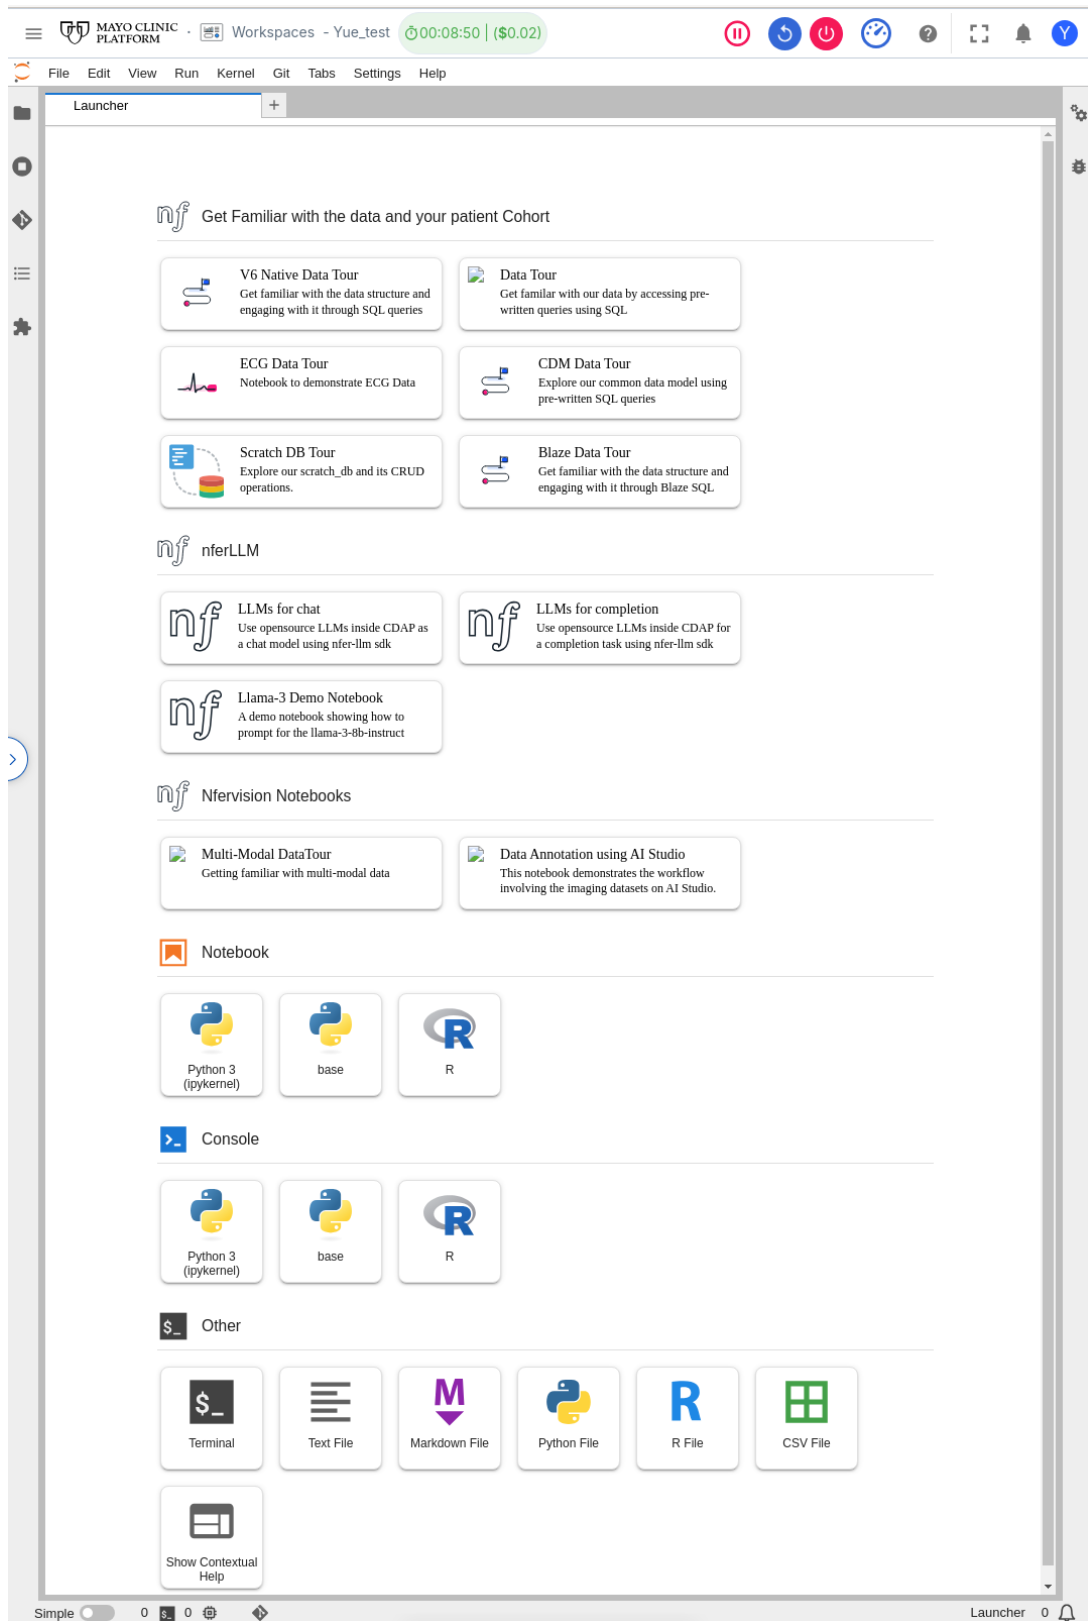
MAYO CLINIC PLATFORM · Workspaces - Yue_test 00:08:50 | ($0.02)

Y

File Edit View Run Kernel Git Tabs Settings Help

Launcher +

Get Familiar with the data and your patient Cohort

V6 Native Data Tour
Get familiar with the data structure and engaging with it through SQL queries

Data Tour
Get familar with our data by accessing pre-written queries using SQL

ECG Data Tour
Notebook to demonstrate ECG Data

CDM Data Tour
Explore our common data model using pre-written SQL queries

Scratch DB Tour
Explore our scratch_db and its CRUD operations.

Blaze Data Tour
Get familiar with the data structure and engaging with it through Blaze SQL

nferLLM

LLMs for chat
Use opensource LLMs inside CDAP as a chat model using nfer-llm sdk

LLMs for completion
Use opensource LLMs inside CDAP for a completion task using nfer-llm sdk

Llama-3 Demo Notebook
A demo notebook showing how to prompt for the llama-3-8b-instruct

Nfervision Notebooks

Multi-Modal DataTour
Getting familiar with multi-modal data

Data Annotation using AI Studio
This notebook demonstrates the workflow involving the imaging datasets on AI Studio.

Notebook

Python 3 (ipykernel)
base
R

Console

Python 3 (ipykernel)
base
R

Other

Terminal
Text File
Markdown File
Python File
R File
CSV File
Show Contextual Help

Simple 0 0 Launcher 0